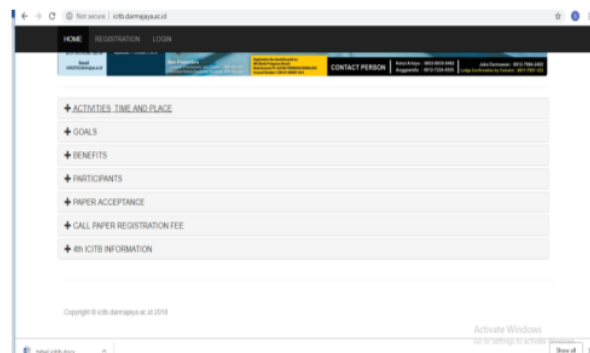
Not secure | icitb.darmajaya.ac.id

HOME REGISTRATION LOGIN

Email
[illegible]

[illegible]

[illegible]

CONTACT PERSON

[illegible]

+ ACTIVITIES, TIME AND PLACE

+ GOALS

+ BENEFITS

+ PARTICIPANTS

+ PAPER ACCEPTANCE

+ CALL PAPER REGISTRATION FEE

+ 4th ICITB INFORMATION

Copyright © icitb.darmajaya.ac.id 2018

Activate Windows
Go to Settings to activate Windows.

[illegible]

Show all